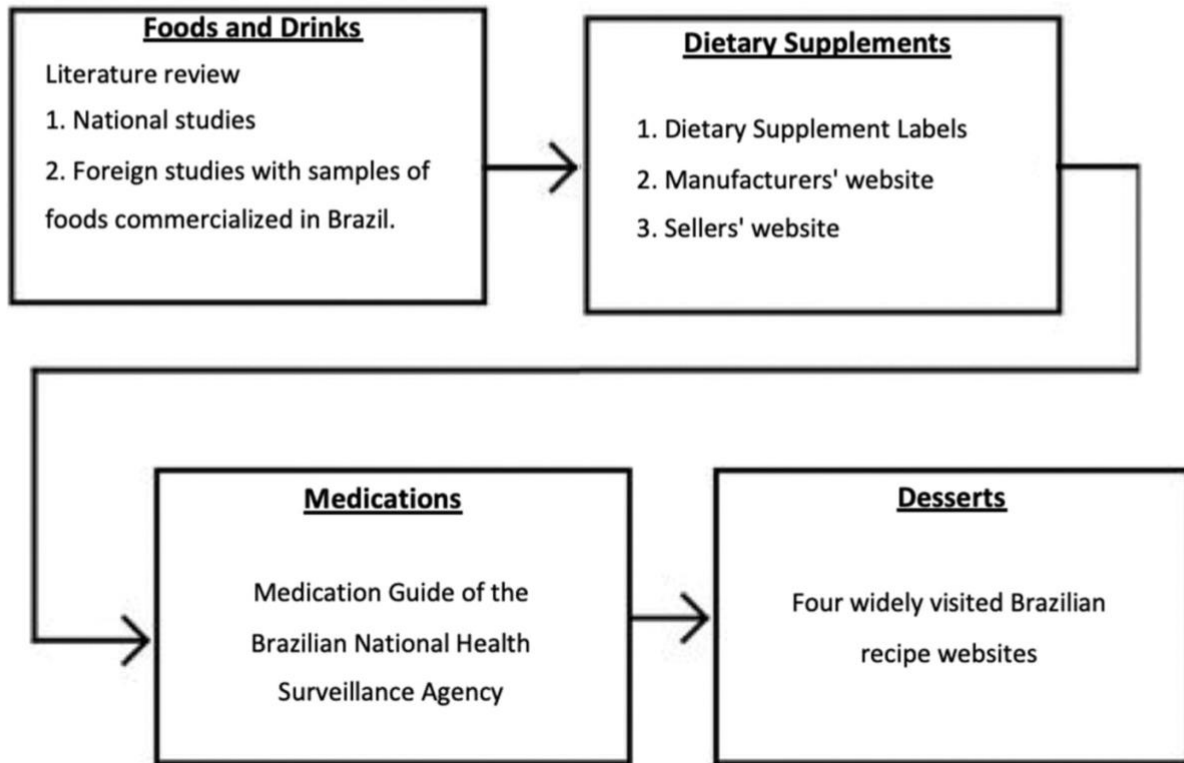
Foods and Drinks

Literature review

1. National studies

2. Foreign studies with samples of foods commercialized in Brazil.

Dietary Supplements

1. Dietary Supplement Labels

2. Manufacturers' website

3. Sellers' website

Medications

Medication Guide of the Brazilian National Health Surveillance Agency

Desserts

Four widely visited Brazilian recipe websites